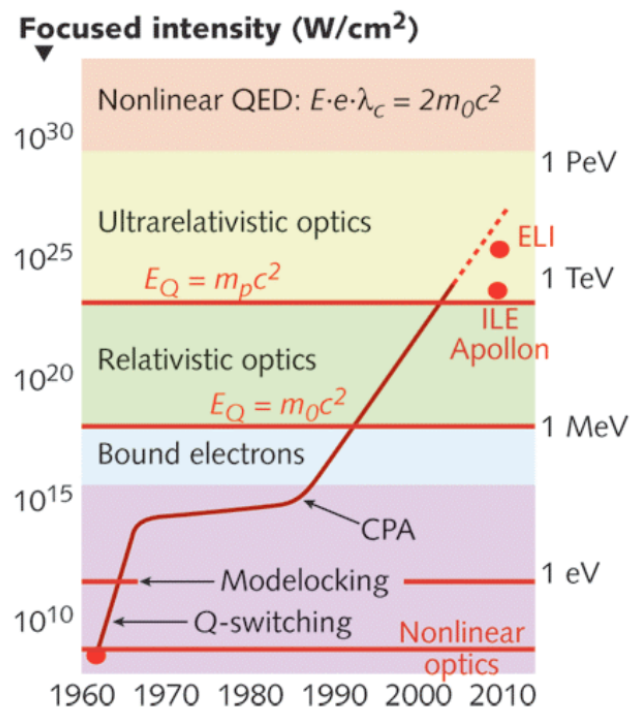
Focused intensity (W/cm$^2$)

Nonlinear QED: $E \cdot e \cdot \lambda_c = 2m_0c^2$

$10^{30}$

1 PeV

Ultrarelativistic optics

ELI

$10^{25}$

1 TeV

$E_Q = m_pc^2$

ILE

Apollon

Relativistic optics

$10^{20}$

$E_Q = m_0c^2$

1 MeV

Bound electrons

$10^{15}$

CPA

Modelocking

1 eV

$10^{10}$

Q-switching

Nonlinear optics

1960 1970 1980 1990 2000 2010